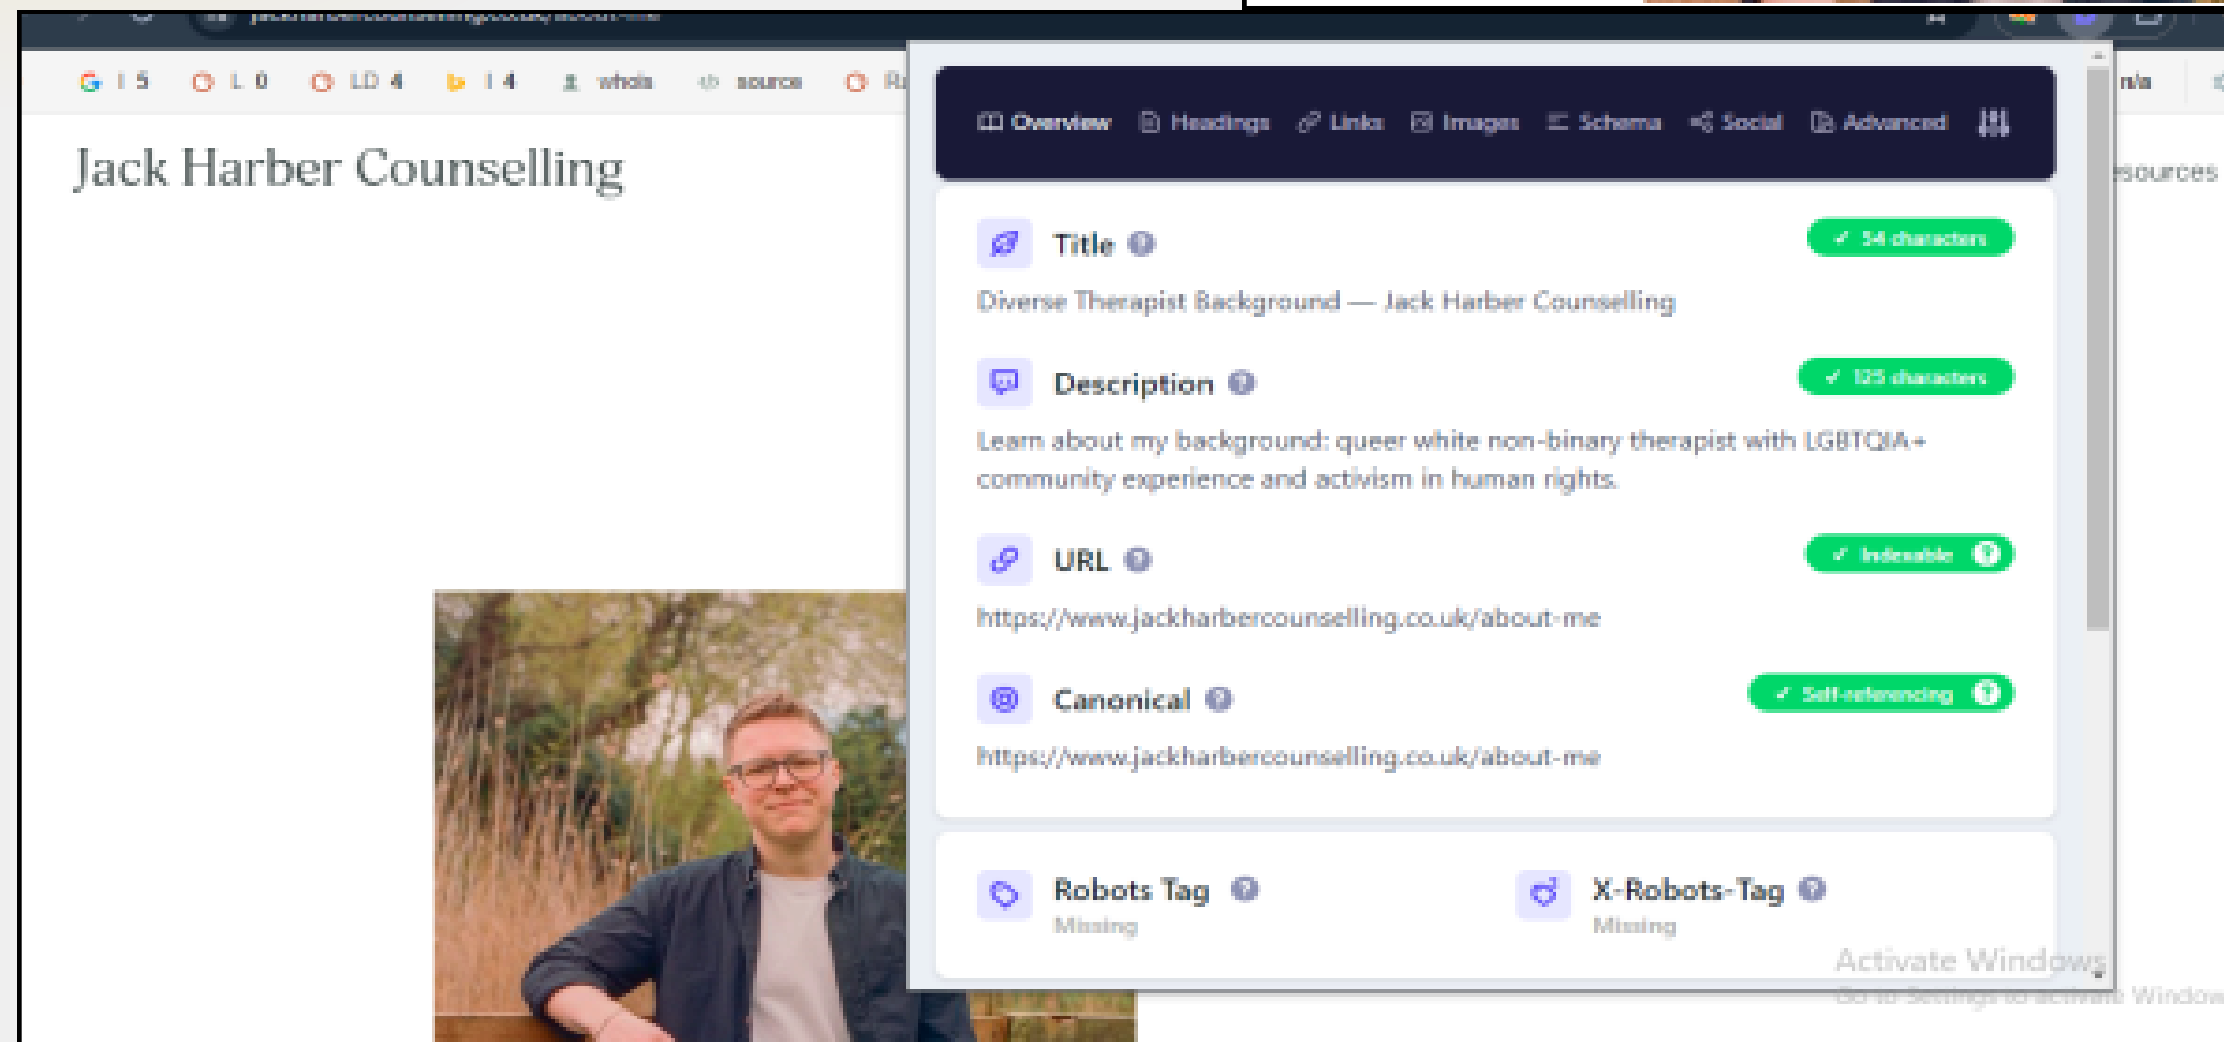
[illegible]

G I 5 L 0 LD 4 I 4 whois source R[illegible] n/a

Jack Harber Counselling

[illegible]sources

Overview Headings Links Images Schema Social Advanced

Title ✓ 54 characters

Diverse Therapist Background — Jack Harber Counselling

Description ✓ 125 characters

Learn about my background: queer white non-binary therapist with LGBTQIA+ community experience and activism in human rights.

URL ✓ Indexable

https://www.jackharbercounselling.co.uk/about-me

Canonical ✓ Self-referencing

https://www.jackharbercounselling.co.uk/about-me

Robots Tag
Missing

X-Robots-Tag
Missing

Activate Windows
Go to Settings to activate Window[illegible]